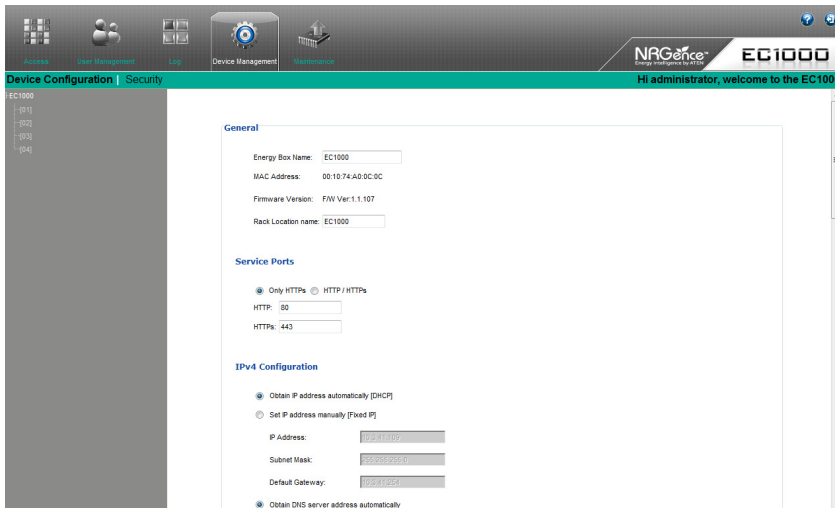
Access User Management Log Device Management Maintenance

NRGence Energy intelligence by ATEN EC1000

Device Configuration | Security

Hi administrator, welcome to the EC100

EC1000
[01]
[02]
[03]
[04]

General

Energy Box Name: EC1000

MAC Address: 00:10:74:A0:0C:0C

Firmware Version: F/W Ver:1.1.107

Rack Location name: EC1000

Service Ports

Only HTTPs HTTP / HTTPs

HTTP: 80

HTTPs: 443

IPv4 Configuration

Obtain IP address automatically [DHCP]

Set IP address manually [Fixed IP]

IP Address: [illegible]

Subnet Mask: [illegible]

Default Gateway: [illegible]

Obtain DNS server address automatically